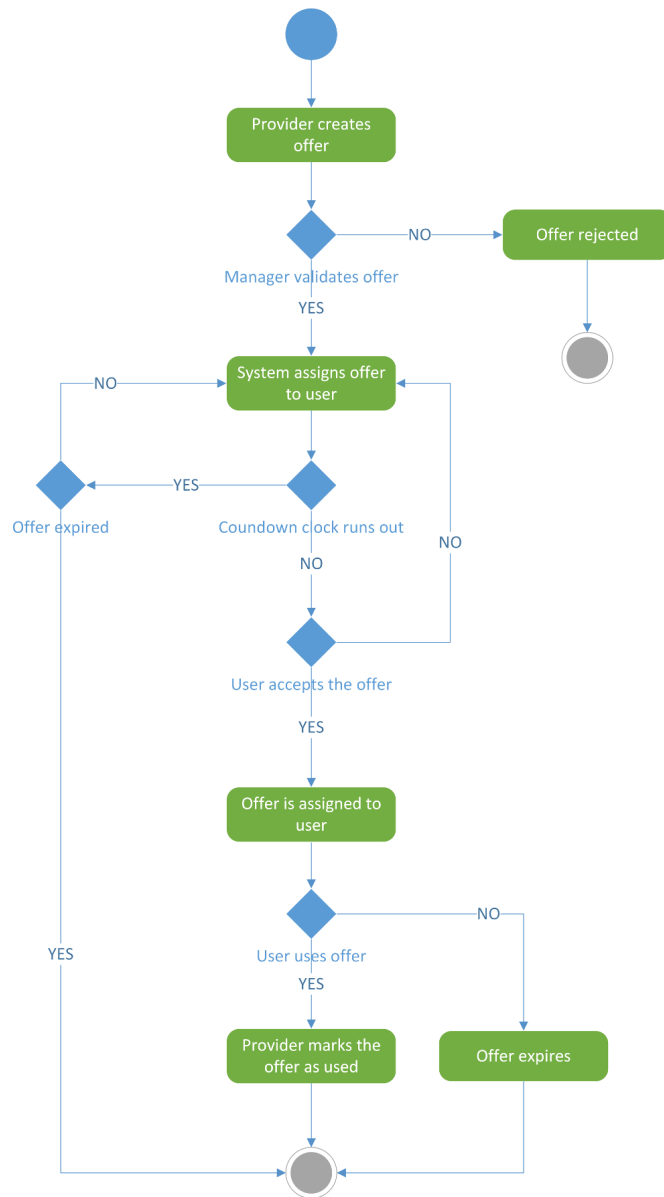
Provider creates offer

NO

Offer rejected

Manager validates offer

YES

NO

System assigns offer to user

YES

Offer expired

Coundown clock runs out

NO

NO

User accepts the offer

YES

Offer is assigned to user

NO

YES

User uses offer

YES

Provider marks the offer as used

Offer expires